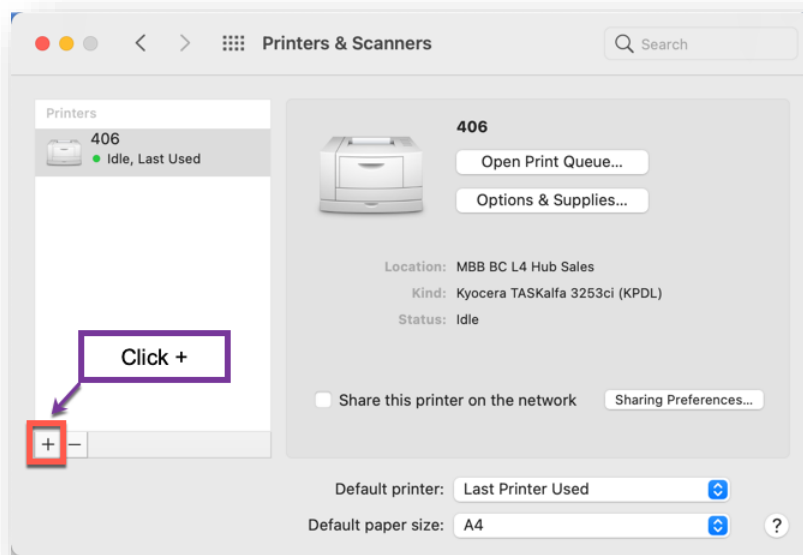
Printers & Scanners

Search

Printers

406

Idle, Last Used

406

Open Print Queue...

Options & Supplies...

Location: MBB BC L4 Hub Sales

Kind: Kyocera TASKalfa 3253ci (KPDL)

Status: Idle

Click +

Share this printer on the network

Sharing Preferences...

+ −

Default printer: Last Printer Used

Default paper size: A4

?